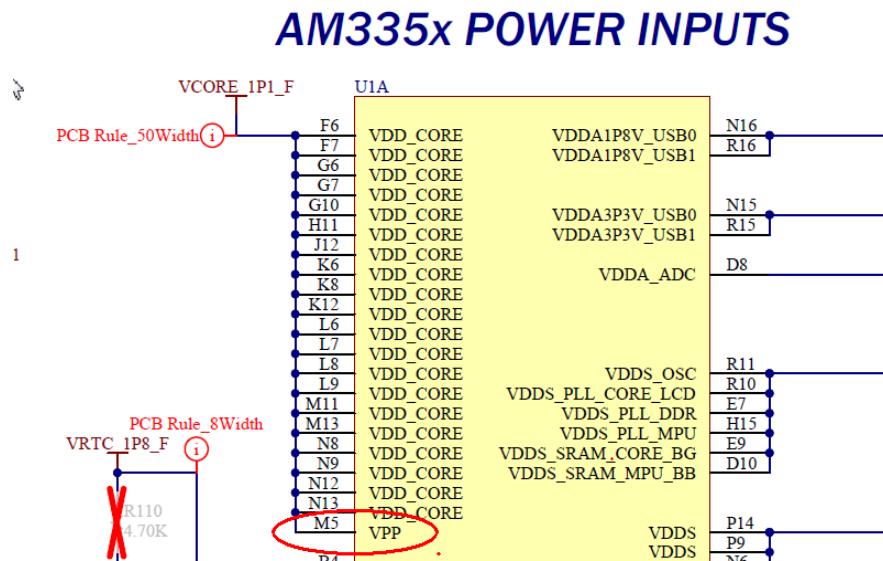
AM335x POWER INPUTS

VCORE_1P1_F
U1A
PCB Rule_50Width i

| Pin | Signal | Signal | Pin |
|---|---|---|---|
| F6 | VDD_CORE | VDDA1P8V_USB0 | N16 |
| F7 | VDD_CORE | VDDA1P8V_USB1 | R16 |
| G6 | VDD_CORE | | |
| G7 | VDD_CORE | | |
| G10 | VDD_CORE | VDDA3P3V_USB0 | N15 |
| H11 | VDD_CORE | VDDA3P3V_USB1 | R15 |
| J12 | VDD_CORE | | |
| K6 | VDD_CORE | VDDA_ADC | D8 |
| K8 | VDD_CORE | | |
| K12 | VDD_CORE | | |
| L6 | VDD_CORE | | |
| L7 | VDD_CORE | | |
| L8 | VDD_CORE | | |
| L9 | VDD_CORE | VDDS_OSC | R11 |
| M11 | VDD_CORE | VDDS_PLL_CORE_LCD | R10 |
| M13 | VDD_CORE | VDDS_PLL_DDR | E7 |
| N8 | VDD_CORE | VDDS_PLL_MPU | H15 |
| N9 | VDD_CORE | VDDS_SRAM_CORE_BG | E9 |
| N12 | VDD_CORE | VDDS_SRAM_MPU_BB | D10 |
| N13 | VDD_CORE | | |
| M5 | VPP | VDDS | P14 |
| P4 | | VDDS | P9 |

1

PCB Rule_8Width
VRTC_1P8_F i
R110
4.70K